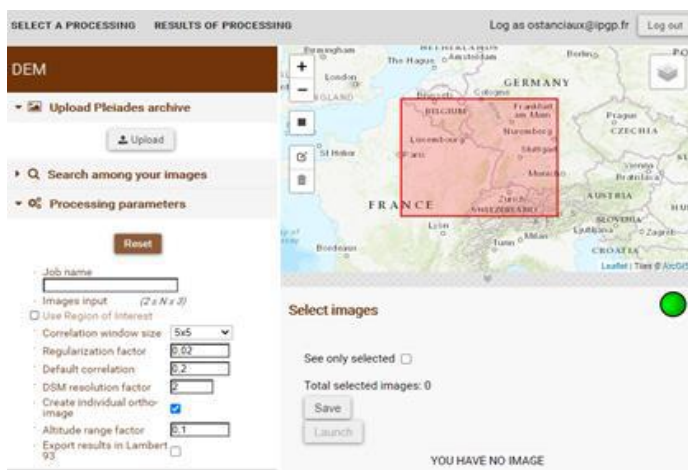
SELECT A PROCESSING RESULTS OF PROCESSING

Log as ostanciaux@ipgp.fr Log out

DEM

Upload Pleiades archive

Upload

Search among your images

Processing parameters

Reset

Job name

Images input (2 ≤ N ≤ 3)

Use Region of Interest

Correlation window size 5x5

Regularization factor 0.02

Default correlation 0.2

DSM resolution factor 2

Create individual ortho-image

Altitude range factor 0.1

Export results in Lambert 93

Birmingham London The Hague Amsterdam Berlin GERMANY Brussels Cologne BELGIUM Frankfurt am Main Luxembourg Nuremberg Prague CZECHIA Stuttgart St Helier Paris Munich Vienna Bratislava FRANCE AUSTRIA Zurich SWITZERLAND Lyon Ljubljana SLOVENIA Zagreb Milan Turin CROATIA Bordeaux

Leaflet | Tiles © Esri

Select images

See only selected

Total selected images: 0

Save

Launch

YOU HAVE NO IMAGE